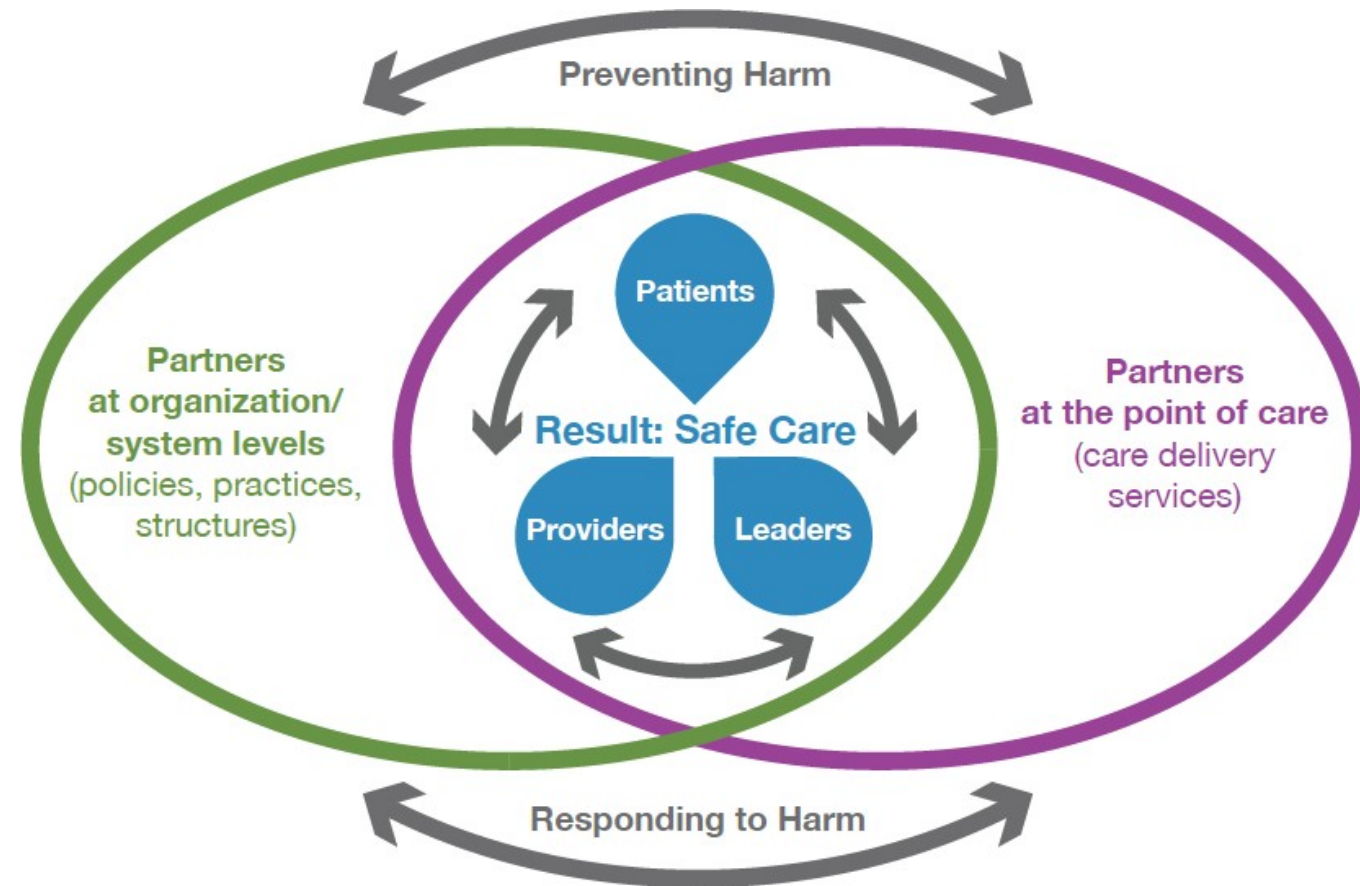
Preventing Harm

Partners at organization/ system levels (policies, practices, structures)

Patients

Result: Safe Care

Providers

Leaders

Partners at the point of care (care delivery services)

Responding to Harm